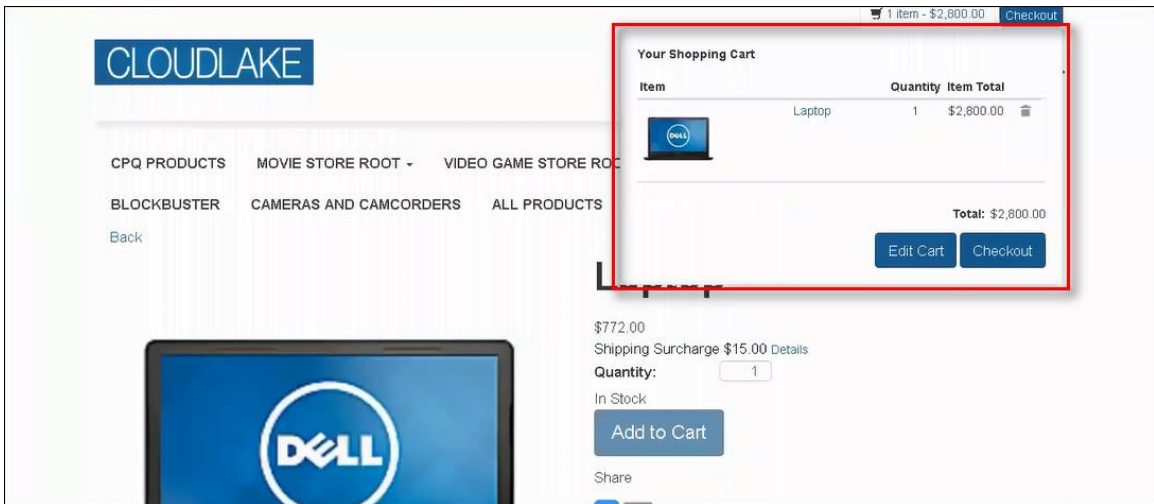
1 item - $2,800.00 Checkout

CLOUDLAKE

Your Shopping Cart

| Item | | Quantity | Item Total |
|---|---|---|---|
| DELL | Laptop | 1 | $2,800.00 |

Total: $2,800.00

Edit Cart Checkout

CPQ PRODUCTS MOVIE STORE ROOT VIDEO GAME STORE RO

BLOCKBUSTER CAMERAS AND CAMCORDERS ALL PRODUCTS

Back

Laptop

$772.00

Shipping Surcharge $15.00 Details

Quantity: 1

In Stock

Add to Cart

Share

DELL